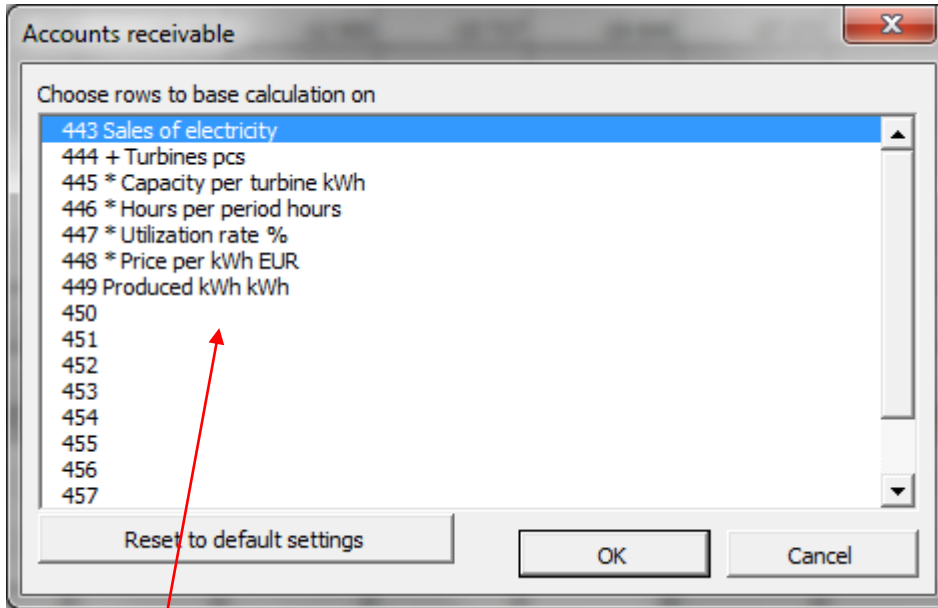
Accounts receivable

Choose rows to base calculation on

443 Sales of electricity
444 + Turbines pcs
445 * Capacity per turbine kWh
446 * Hours per period hours
447 * Utilization rate %
448 * Price per kWh EUR
449 Produced kWh kWh
450
451
452
453
454
455
456
457

Reset to default settings

OK

Cancel